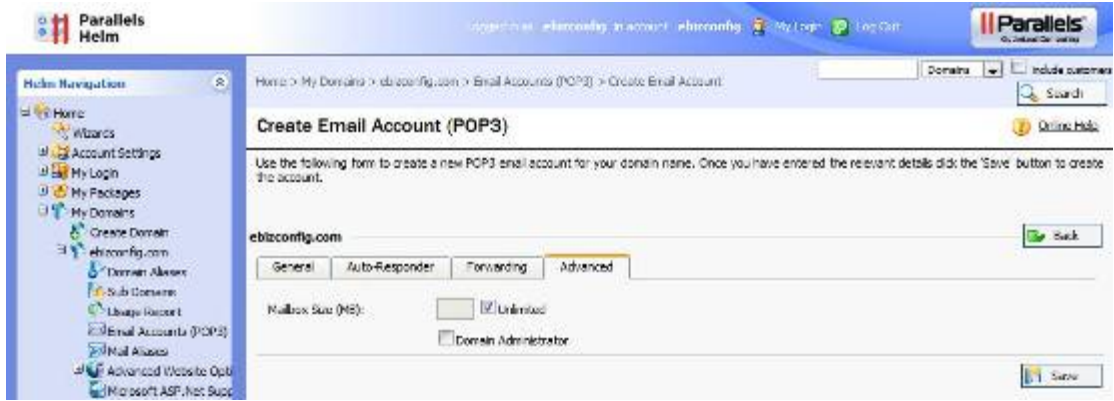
Parallels Helm

Logged in as: ebizconfig in account: ebizconfig My Login Log Out

Parallels

Helm Navigation

Home
Wizards
Account Settings
My Login
My Packages
My Domains
Create Domain
ebizconfig.com
Domain Aliases
Sub Domains
Usage Report
Email Accounts (POP3)
Mail Aliases
Advanced Website Opti
Microsoft ASP.Net Supp

Home > My Domains > ebizconfig.com > Email Accounts (POP3) > Create Email Account

Domains Include customers

Search

Create Email Account (POP3)

Online Help

Use the following form to create a new POP3 email account for your domain name. Once you have entered the relevant details click the 'Save' button to create the account.

ebizconfig.com

Back

General | Auto-Responder | Forwarding | Advanced

Mailbox Size (MB): Unlimited

Domain Administrator

Save